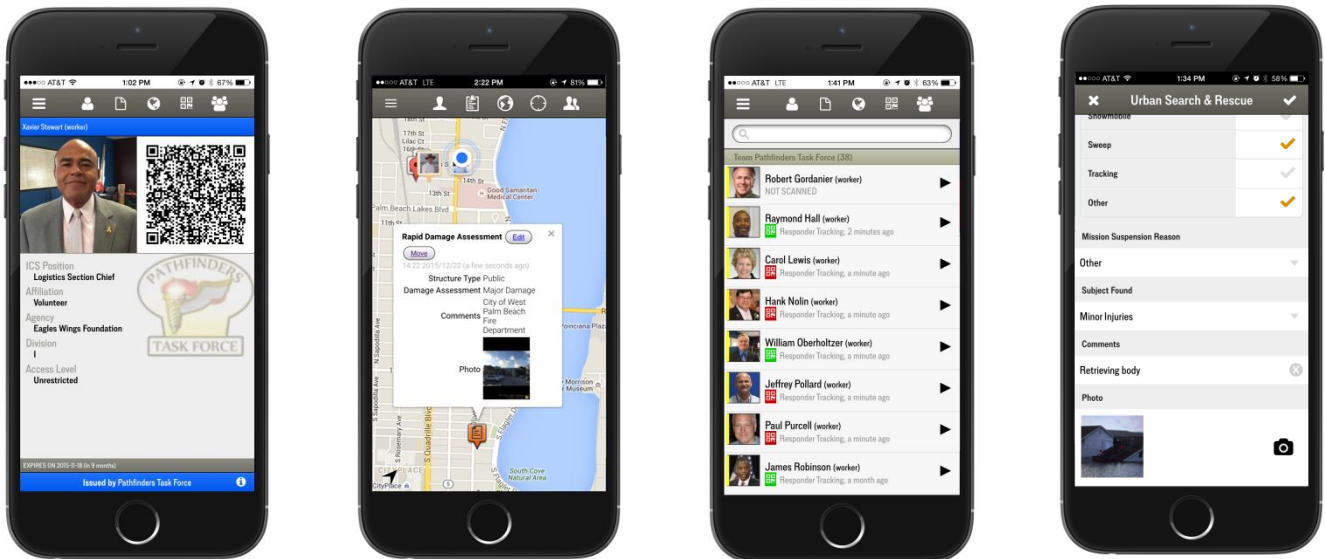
●●●○○ AT&T 1:02 PM 67%

Xavier Stewart (worker)

ICS Position
Logistics Section Chief
Affiliation
Volunteer
Agency
Eagles Wings Foundation
Division
I
Access Level
Unrestricted

PATHFINDERS TASK FORCE

EXPIRES ON 2015-11-18 (in 9 months)
Issued by Pathfinders Task Force

●●○○○ AT&T LTE 2:22 PM 81%

17th St
14th St
Good Samaritan Medical Center
Palm Beach Lakes Blvd

Rapid Damage Assessment Edit
Move
14:22 2015/12/22 (a few seconds ago)
Structure Type Public
Damage Assessment Major Damage
Comments City of West Palm Beach Fire Department
Photo

Poinciana Plaza
Morrison
South Cove Natural Area
CityPlace

●●○○○ AT&T LTE 1:41 PM 63%

Team Pathfinders Task Force (38)
Robert Gordanier (worker)
NOT SCANNED
Raymond Hall (worker)
Responder Tracking, 2 minutes ago
Carol Lewis (worker)
Responder Tracking, a minute ago
Hank Nolin (worker)
Responder Tracking, a minute ago
William Oberholtzer (worker)
Responder Tracking, a minute ago
Jeffrey Pollard (worker)
Responder Tracking, a minute ago
Paul Purcell (worker)
Responder Tracking, a minute ago
James Robinson (worker)
Responder Tracking, a month ago

●●○○○ AT&T 1:34 PM 58%

Urban Search & Rescue
Snowmobile
Sweep
Tracking
Other
Mission Suspension Reason
Other
Subject Found
Minor Injuries
Comments
Retrieving body
Photo